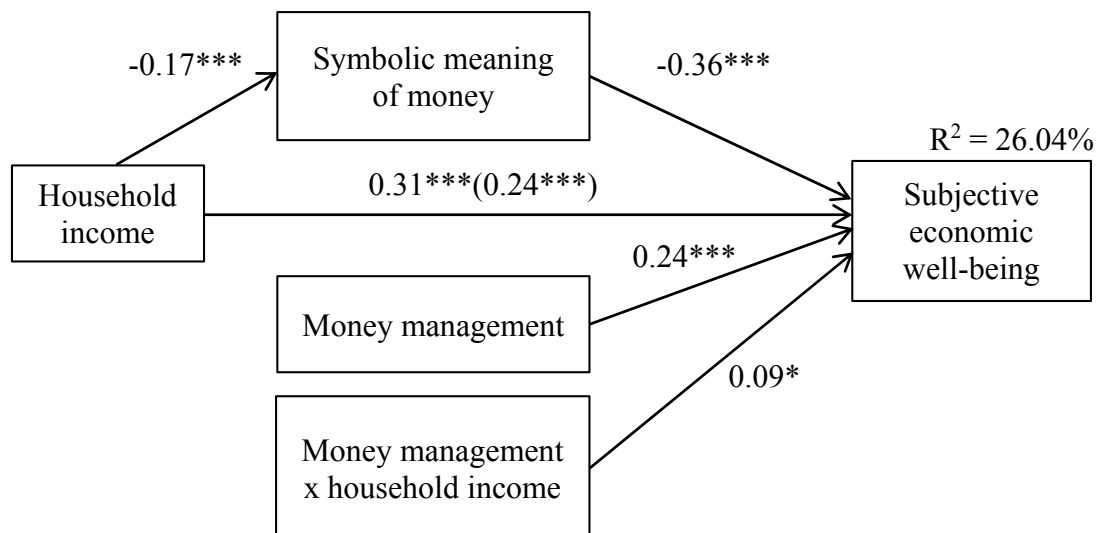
-0.17***

Symbolic meaning of money

-0.36***

$R^2 = 26.04\%$

Household income

0.31***(0.24***)

Subjective economic well-being

0.24***

Money management

0.09*

Money management x household income